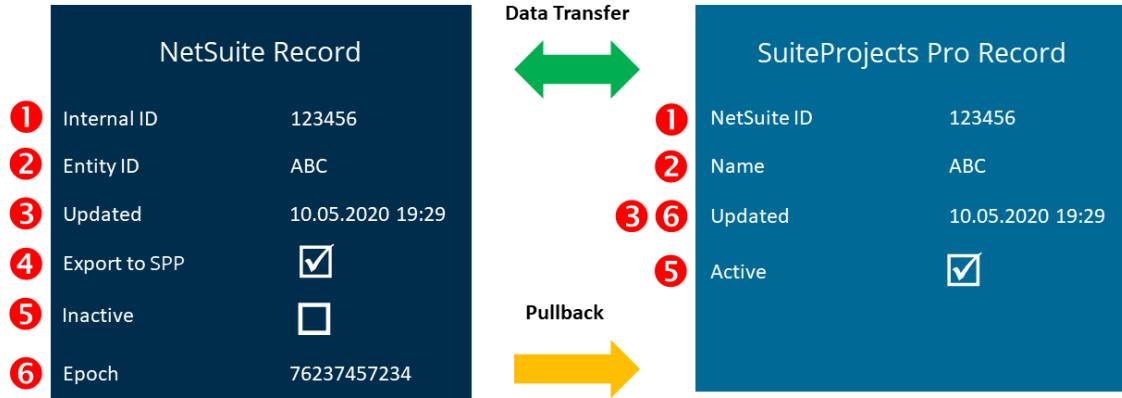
NetSuite Record

1 Internal ID 123456

2 Entity ID ABC

3 Updated 10.05.2020 19:29

4 Export to SPP ☑

5 Inactive ☐

6 Epoch 76237457234

Data Transfer

Pullback

SuiteProjects Pro Record

1 NetSuite ID 123456

2 Name ABC

3 6 Updated 10.05.2020 19:29

5 Active ☑